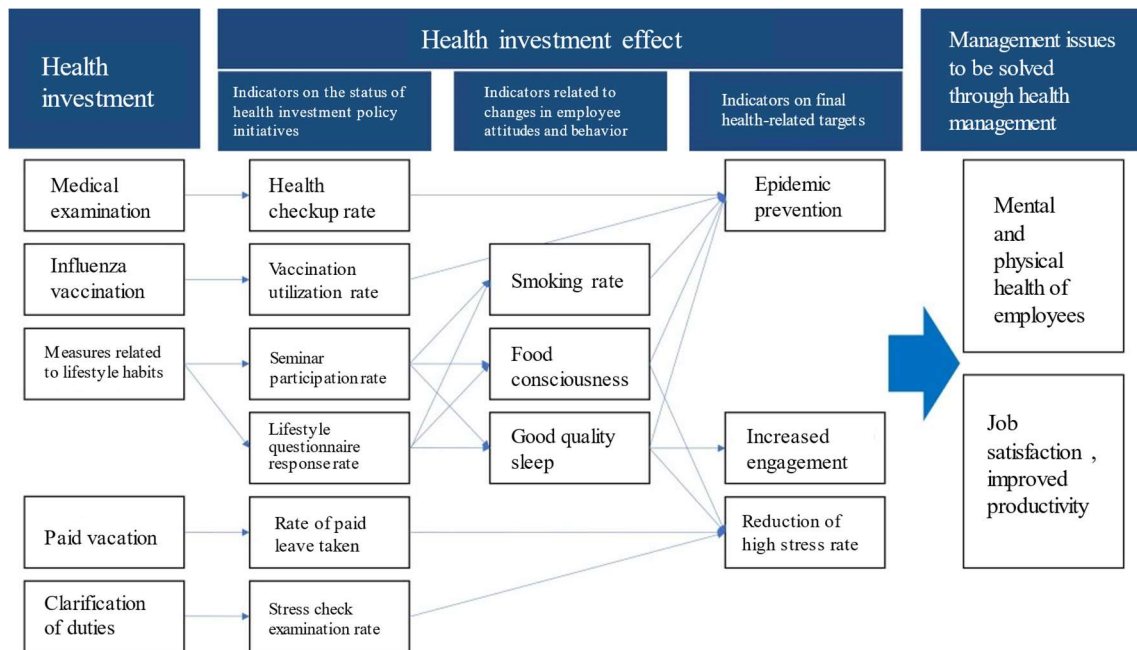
Health investment

Health investment effect

Indicators on the status of health investment policy initiatives

Indicators related to changes in employee attitudes and behavior

Indicators on final health-related targets

Management issues to be solved through health management

Medical examination

Influenza vaccination

Measures related to lifestyle habits

Paid vacation

Clarification of duties

Health checkup rate

Vaccination utilization rate

Seminar participation rate

Lifestyle questionnaire response rate

Rate of paid leave taken

Stress check examination rate

Smoking rate

Food consciousness

Good quality sleep

Epidemic prevention

Increased engagement

Reduction of high stress rate

Mental and physical health of employees

Job satisfaction , improved productivity